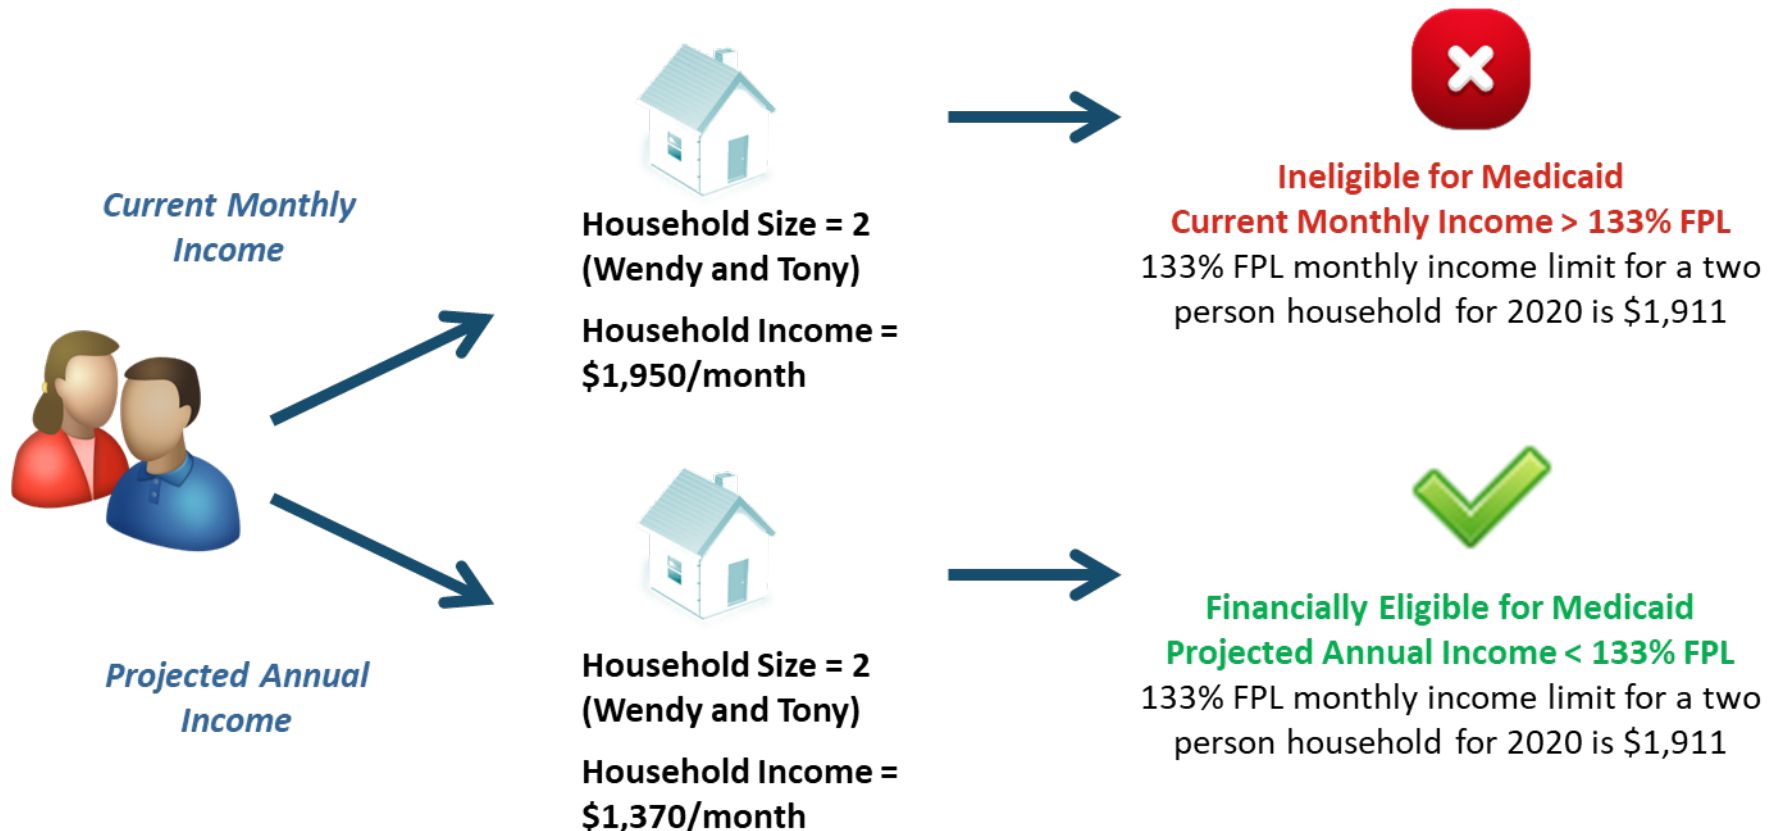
Current Monthly Income

Household Size = 2 (Wendy and Tony)

Household Income = $1,950/month

Ineligible for Medicaid
Current Monthly Income > 133% FPL
133% FPL monthly income limit for a two person household for 2020 is $1,911

Projected Annual Income

Household Size = 2 (Wendy and Tony)

Household Income = $1,370/month

Financially Eligible for Medicaid
Projected Annual Income < 133% FPL
133% FPL monthly income limit for a two person household for 2020 is $1,911